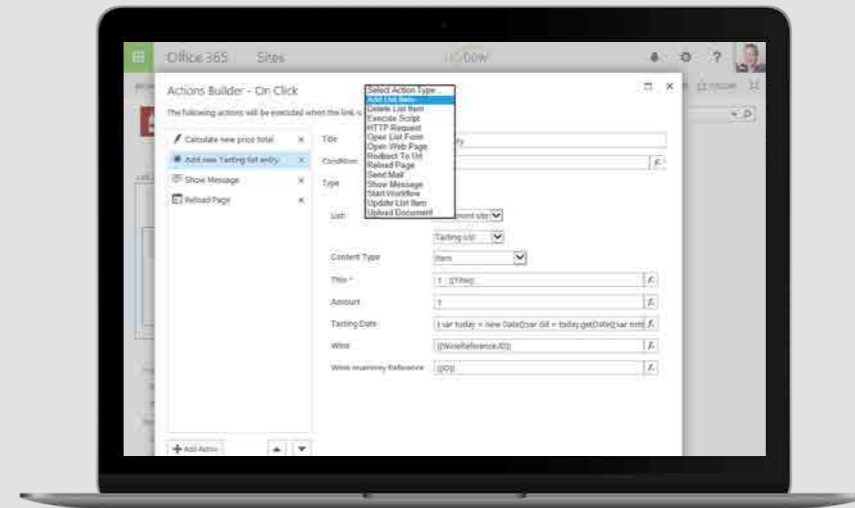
Office 365 Sites

Actions Builder - On Click

The following actions will be executed when the link is

Select Action Type...
Add List Item
Delete List Item
Execute Script
HTTP Request
Open List Form
Open Web Page
Redirect To Url
Reload Page
Send Mail
Show Message
Start Workflow
Update List Item
Upload Document

Calculate new price total ×
Add new Tasting list entry ×
Show Message ×
Reload Page ×

Title
Condition
Type

List
Tasting List
Content Type Item
Title * 1 {{Title}}
Amount 1
Tasting Date {var today = new Date();var dd = today.getDate();var mm
Wine {{WineReference.ID}}
Wine Inventory Reference {{ID}}

Add Action